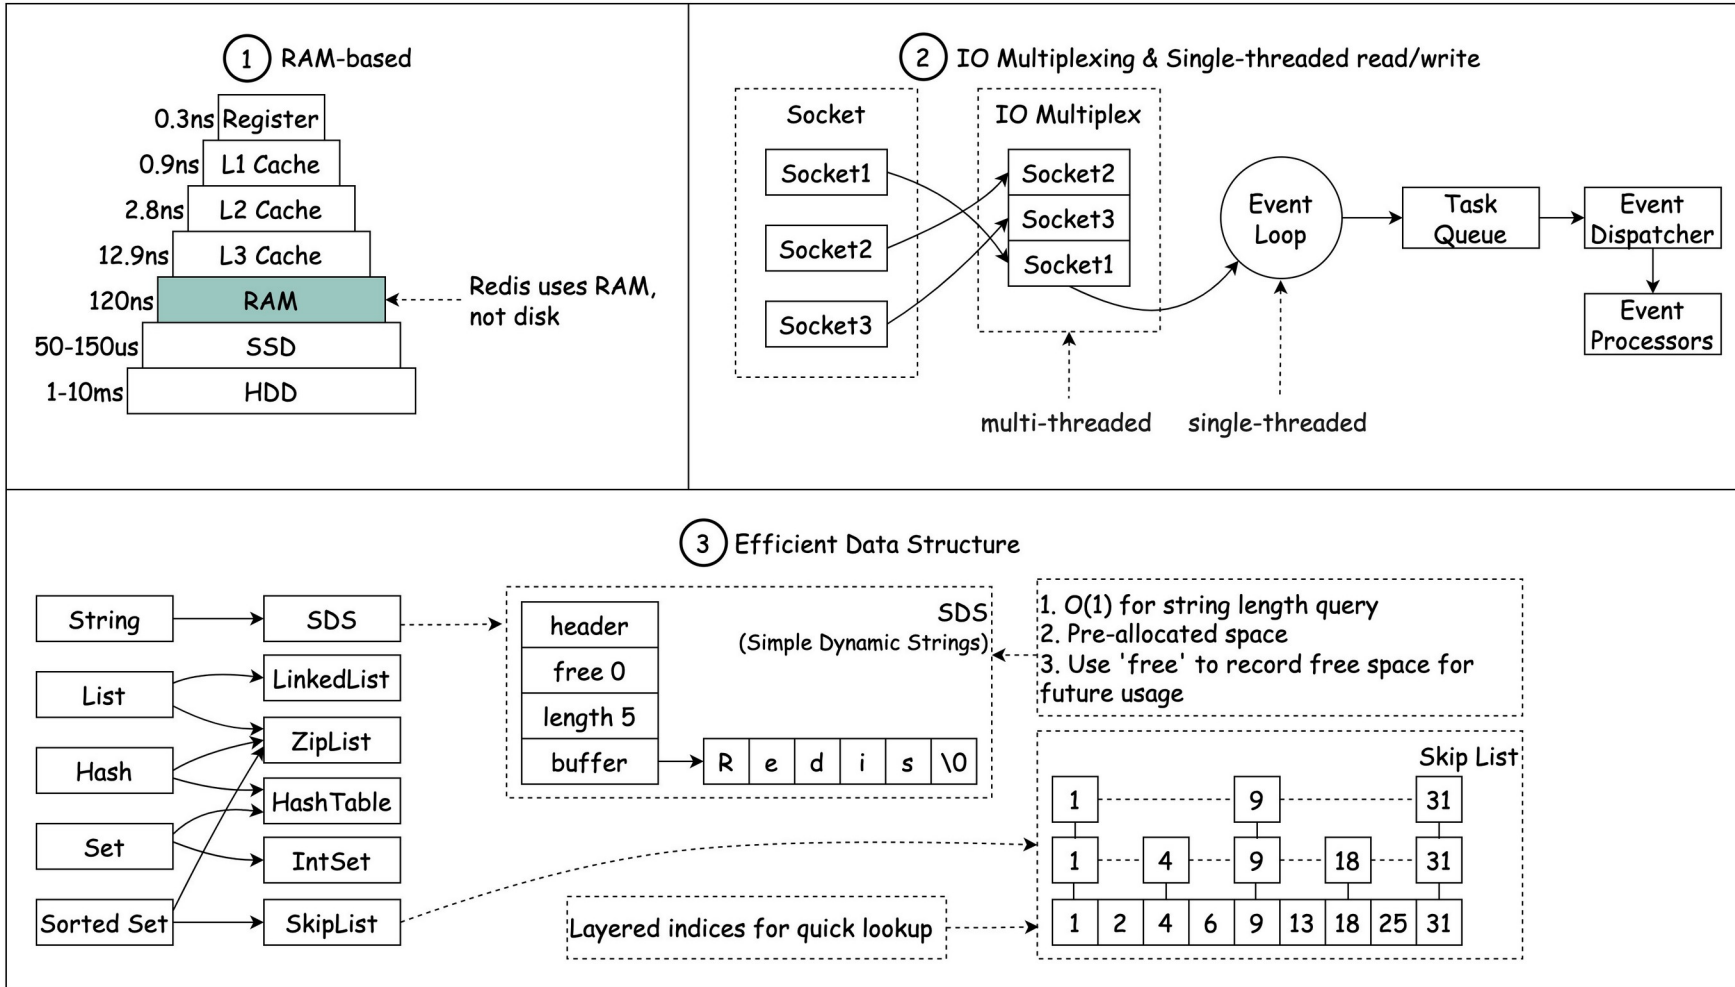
1 RAM-based

0.3ns Register
0.9ns L1 Cache
2.8ns L2 Cache
12.9ns L3 Cache
120ns RAM
50-150us SSD
1-10ms HDD

Redis uses RAM, not disk

2 IO Multiplexing & Single-threaded read/write

Socket
Socket1
Socket2
Socket3

IO Multiplex
Socket2
Socket3
Socket1

Event Loop

Task Queue

Event Dispatcher

Event Processors

multi-threaded

single-threaded

3 Efficient Data Structure

String
SDS
List
LinkedList
Hash
ZipList
HashTable
Set
IntSet
Sorted Set
SkipList

header
free 0
length 5
buffer

| R | e | d | i | s | \0 |
|---|---|---|---|---|---|

SDS (Simple Dynamic Strings)

1. O(1) for string length query
2. Pre-allocated space
3. Use 'free' to record free space for future usage

Skip List

1 9 31
1 4 9 18 31
1 2 4 6 9 13 18 25 31

Layered indices for quick lookup